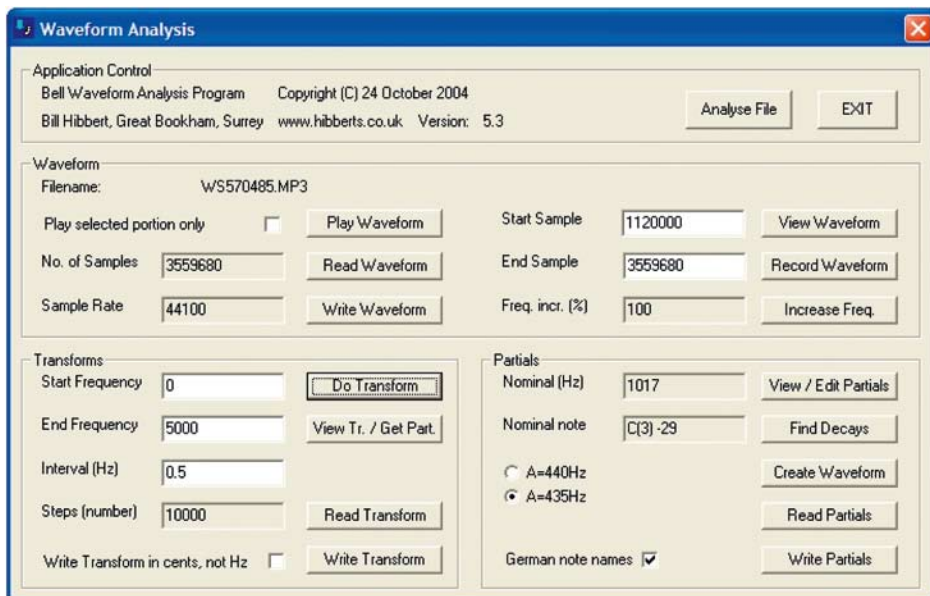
Waveform Analysis

Application Control
Bell Waveform Analysis Program    Copyright (C) 24 October 2004
Bill Hibbert, Great Bookham, Surrey    www.hibberts.co.uk    Version: 5.3
Analyse File
EXIT

Waveform
Filename: WS570485.MP3
Play selected portion only
Play Waveform
Start Sample 1120000
View Waveform
No. of Samples 3559680
Read Waveform
End Sample 3559680
Record Waveform
Sample Rate 44100
Write Waveform
Freq. incr. (%) 100
Increase Freq.

Transforms
Start Frequency 0
Do Transform
End Frequency 5000
View Tr. / Get Part.
Interval (Hz) 0.5
Steps (number) 10000
Read Transform
Write Transform in cents, not Hz
Write Transform

Partials
Nominal (Hz) 1017
View / Edit Partials
Nominal note C(3) -29
Find Decays
A=440Hz
Create Waveform
A=435Hz
Read Partials
German note names
Write Partials